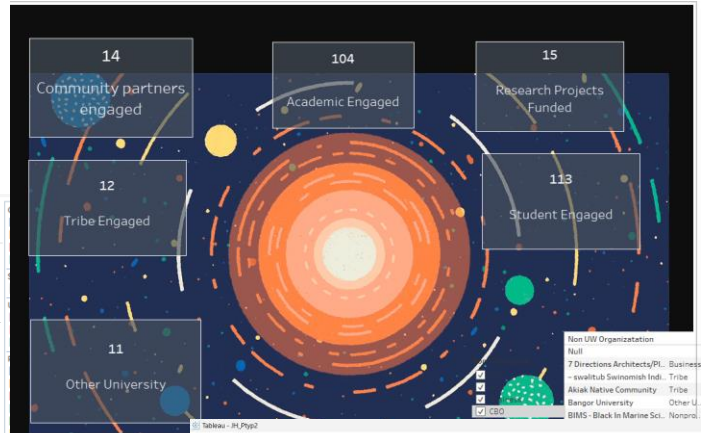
14
Community partners engaged

104
Academic Engaged

15
Research Projects Funded

12
Tribe Engaged

113
Student Engaged

11
Other University

Non UW Organizatation
Null
7 Directions Architects/Pl... Business
- swalitub Swinomish Indi... Tribe
Akiak Native Community Tribe
Bangor University Other U...
CBO
BIMS - Black In Marine Sci... Nonprof...

Tableau - JH_Ptyp2